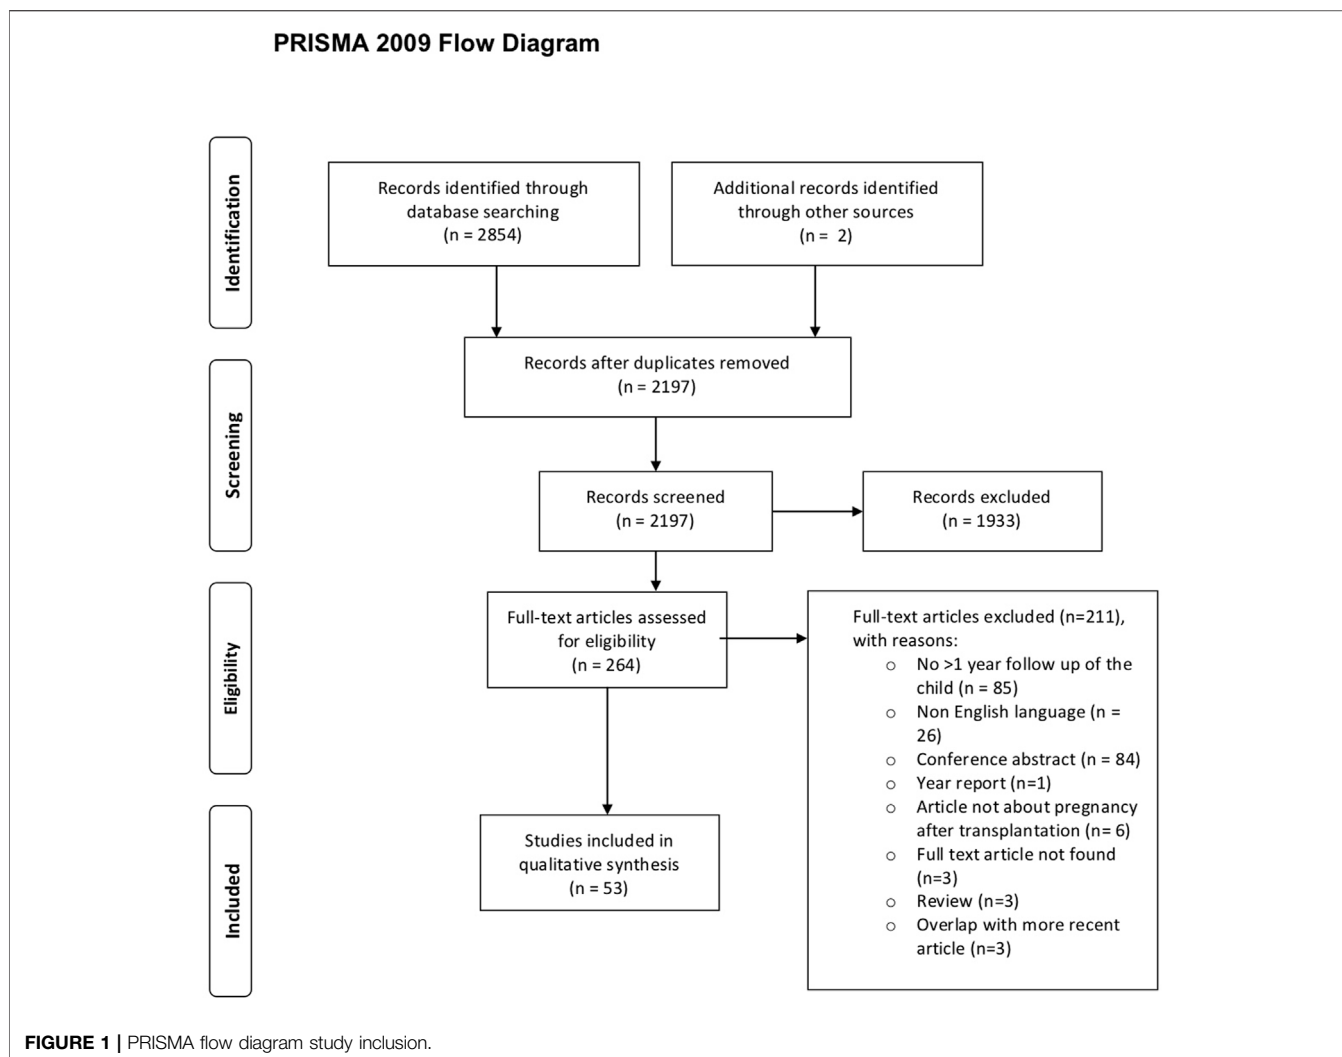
PRISMA 2009 Flow Diagram

Identification

Records identified through database searching (n = 2854)

Additional records identified through other sources (n = 2)

Screening

Records after duplicates removed (n = 2197)

Records screened (n = 2197)

Records excluded (n = 1933)

Eligibility

Full-text articles assessed for eligibility (n = 264)

Full-text articles excluded (n=211), with reasons:
○ No >1 year follow up of the child (n = 85)
○ Non English language (n = 26)
○ Conference abstract (n = 84)
○ Year report (n=1)
○ Article not about pregnancy after transplantation (n= 6)
○ Full text article not found (n=3)
○ Review (n=3)
○ Overlap with more recent article (n=3)

Included

Studies included in qualitative synthesis (n = 53)

FIGURE 1 | PRISMA flow diagram study inclusion.